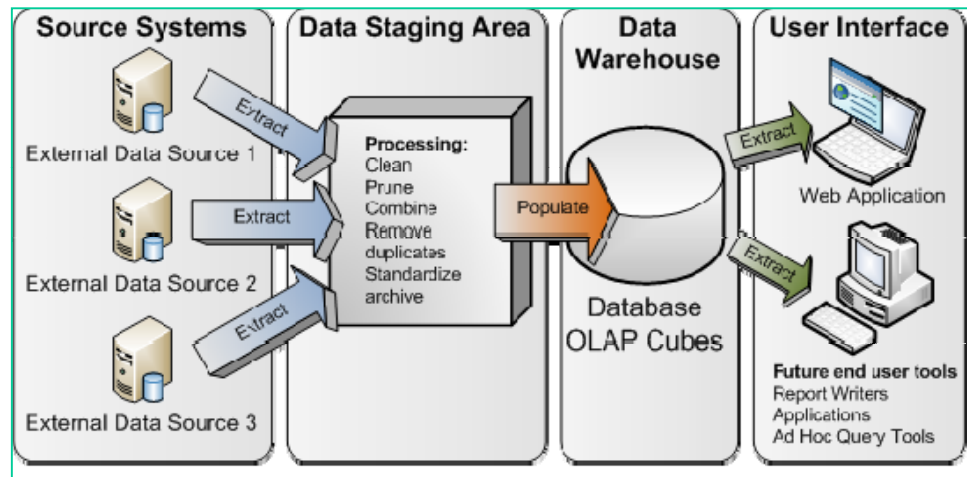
Source Systems

Extract

External Data Source 1

Extract

External Data Source 2

Extract

External Data Source 3

Data Staging Area

Processing:
Clean
Prune
Combine
Remove duplicates
Standardize
archive

Populate

Data Warehouse

Database
OLAP Cubes

User Interface

Extract

Web Application

Extract

Future end user tools
Report Writers
Applications
Ad Hoc Query Tools